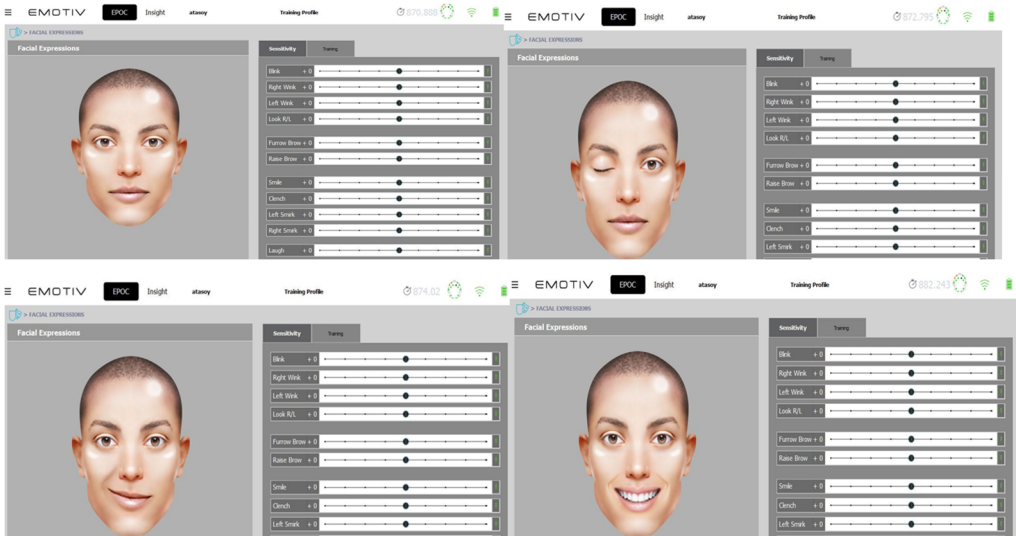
≡ EMOTIV EPOC Insight atasoy Training Profile 870.888

> FACIAL EXPRESSIONS

Facial Expressions

Sensitivity Training

Blink + 0
Right Wink + 0
Left Wink + 0
Look R/L + 0
Furrow Brow + 0
Raise Brow + 0
Smile + 0
Clench + 0
Left Smirk + 0
Right Smirk + 0
Laugh + 0

≡ EMOTIV EPOC Insight atasoy Training Profile 872.785

> FACIAL EXPRESSIONS

Facial Expressions

Sensitivity Training

Blink + 0
Right Wink + 0
Left Wink + 0
Look R/L + 0
Furrow Brow + 0
Raise Brow + 0
Smile + 0
Clench + 0
Left Smirk + 0

≡ EMOTIV EPOC Insight atasoy Training Profile 874.02

> FACIAL EXPRESSIONS

Facial Expressions

Sensitivity Training

Blink + 0
Right Wink + 0
Left Wink + 0
Look R/L + 0
Furrow Brow + 0
Raise Brow + 0
Smile + 0
Clench + 0
Left Smirk + 0

≡ EMOTIV EPOC Insight atasoy Training Profile 882.243

> FACIAL EXPRESSIONS

Facial Expressions

Sensitivity Training

Blink + 0
Right Wink + 0
Left Wink + 0
Look R/L + 0
Furrow Brow + 0
Raise Brow + 0
Smile + 0
Clench + 0
Left Smirk + 0